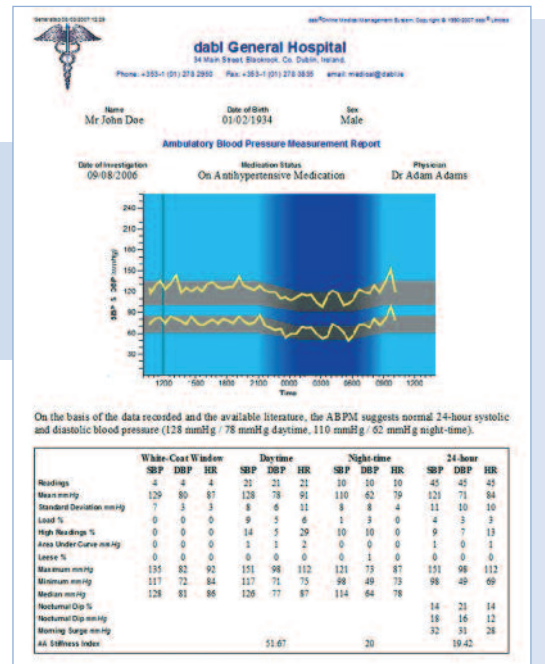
Generated 05/03/2007 12:29 dabl®Online Medical Management System. Copyright © 1990-2007 dabl® Limited

dabl General Hospital
34 Main Street, Blackrock, Co. Dublin, Ireland.

Phone: +353-1 (01) 278 2950 Fax: +353-1 (01) 278 3835 email: medical@dabl.ie

Name
Mr John Doe

Date of Birth
01/02/1934

Sex
Male

Ambulatory Blood Pressure Measurement Report

Date of Investigation
09/08/2006

Medication Status
On Antihypertensive Medication

Physician
Dr Adam Adams

240
210
180
150
120
90
60
30

SBP & DBP mmHg

1200 1500 1800 2100 0000 0300 0600 0900

On the basis of the data recorded and the available literature, the ABPM suggests normal 24-hour systolic and diastolic blood pressure (128 mmHg / 78 mmHg daytime, 110 mmHg / 62 mmHg night-time).

| | White-Coat Window | | | Daytime | | | Night-time | | | 24-hour | | |
|---|---|---|---|---|---|---|---|---|---|---|---|---|
| | SBP | DBP | HR | SBP | DBP | HR | SBP | DBP | HR | SBP | DBP | HR |
| Readings | 4 | 4 | 4 | 21 | 21 | 21 | 10 | 10 | 10 | 45 | 45 | 45 |
| Mean mmHg | 129 | 80 | 87 | 128 | 78 | 91 | 110 | 62 | 79 | 121 | 71 | 84 |
| Standard Deviation mmHg | 7 | 3 | 3 | 8 | 6 | 11 | 8 | 8 | 4 | 11 | 10 | 10 |
| Load % | 0 | 0 | 0 | 9 | 5 | 6 | 1 | 3 | 0 | 4 | 3 | 3 |
| High Readings % | 0 | 0 | 0 | 14 | 5 | 29 | 10 | 10 | 0 | 9 | 7 | 13 |
| Area Under Curve mmHg | 0 | 0 | 0 | 1 | 1 | 2 | 0 | 0 | 0 | 1 | 0 | 1 |
| Lease % | 0 | 0 | 0 | 0 | 0 | 0 | 0 | 1 | 0 | 0 | 0 | 0 |
| Maximum mmHg | 135 | 82 | 92 | 151 | 98 | 112 | 121 | 73 | 87 | 151 | 98 | 112 |
| Minimum mmHg | 117 | 72 | 84 | 117 | 71 | 75 | 98 | 49 | 73 | 98 | 49 | 69 |
| Median mmHg | 128 | 81 | 86 | 126 | 77 | 87 | 114 | 64 | 78 | | | |
| Nocturnal Dip % | | | | | | | | | | 14 | 21 | 14 |
| Nocturnal Dip mmHg | | | | | | | | | | 18 | 16 | 12 |
| Morning Surge mmHg | | | | | | | | | | 32 | 31 | 28 |
| AA Stiffness Index | | | | | 51.67 | | | 20 | | | 19.42 | |